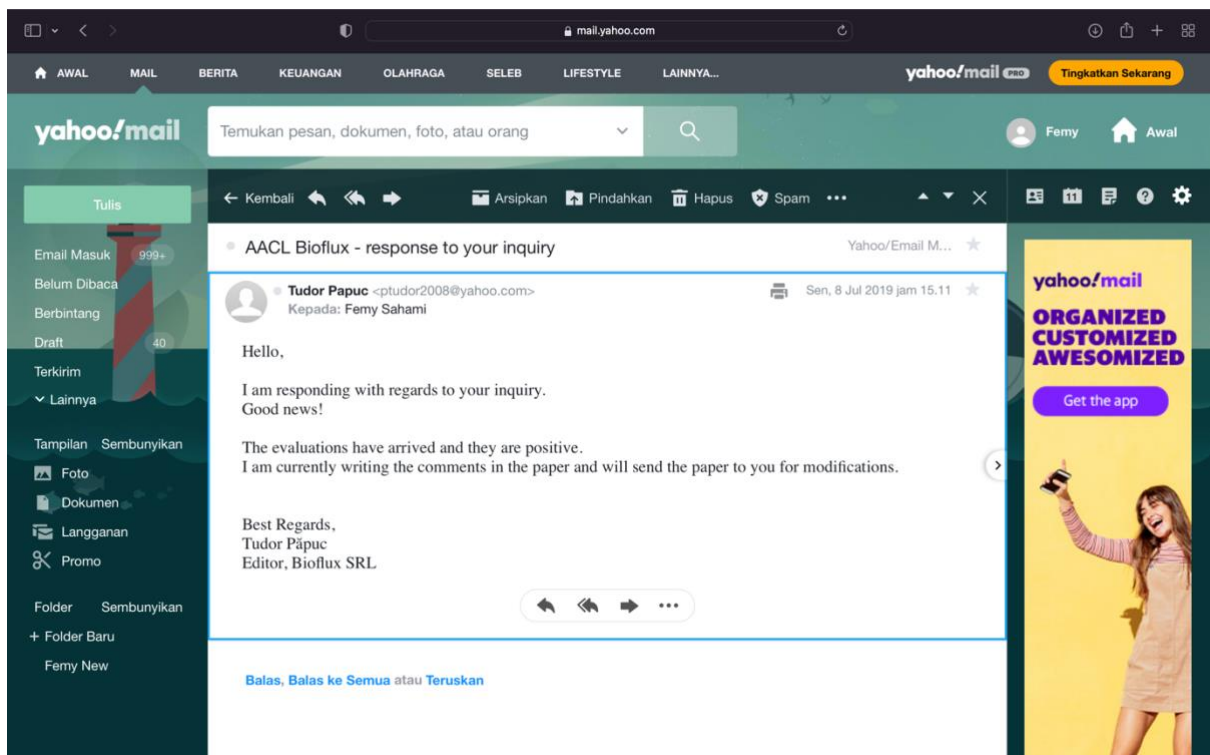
mail.yahoo.com

AWAL MAIL BERITA KEUANGAN OLAHRAGA SELEB LIFESTYLE LAINNYA...

yahoo!mail PRO Tingkatkan Sekarang

yahoo!mail

Temukan pesan, dokumen, foto, atau orang

Femy Awal

Tulis

Email Masuk 999+
Belum Dibaca
Berbintang
Draft 40
Terkirim
Lainnya

Tampilan Sembunyikan
Foto
Dokumen
Langganan
Promo

Folder Sembunyikan
+ Folder Baru
Femy New

← Kembali Arsipkan Pindahkan Hapus Spam •••

AACL Bioflux - response to your inquiry Yahoo/Email M...

Tudor Papuc <ptudor2008@yahoo.com> Sen, 8 Jul 2019 jam 15.11
Kepada: Femy Sahami

Hello,

I am responding with regards to your inquiry.
Good news!

The evaluations have arrived and they are positive.
I am currently writing the comments in the paper and will send the paper to you for modifications.

Best Regards,
Tudor Păpuc
Editor, Bioflux SRL

Balas, Balas ke Semua atau Teruskan

yahoo!mail
ORGANIZED
CUSTOMIZED
AWESOMIZED
Get the app